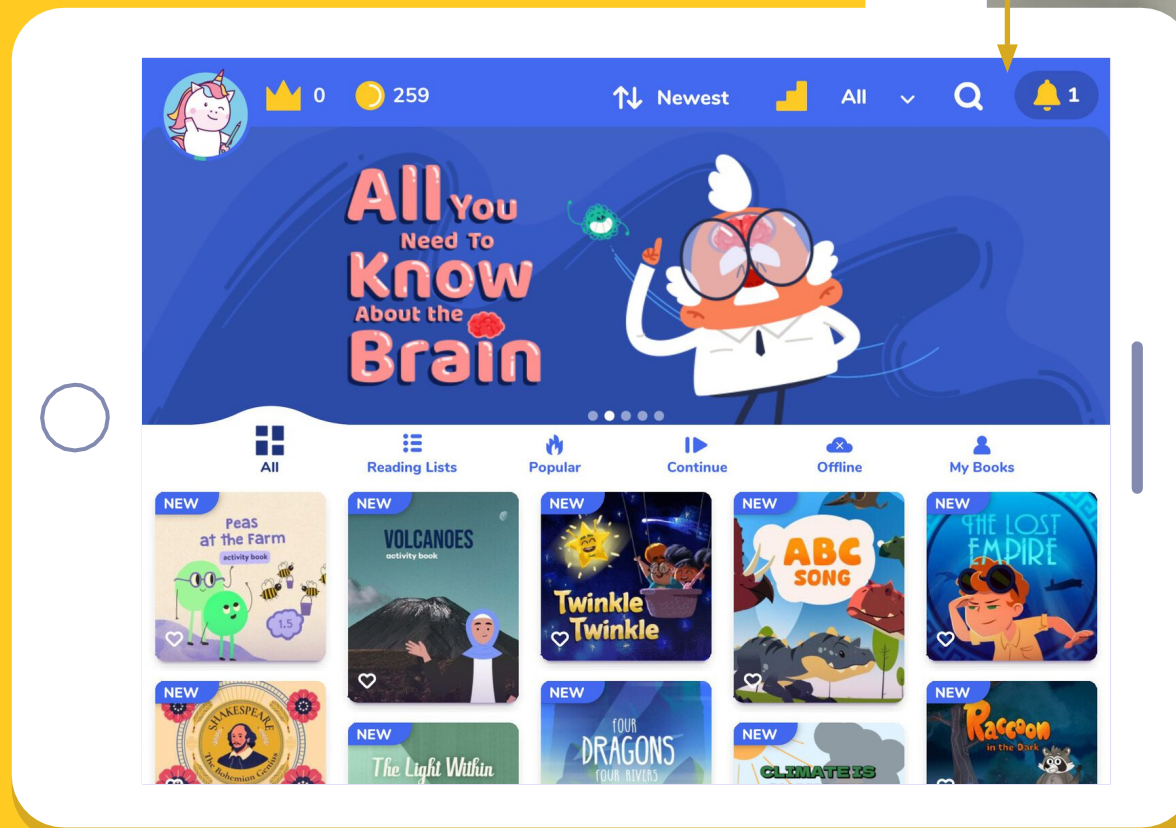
0 259 Newest All 1

All You Need To Know About the Brain

All
Reading Lists
Popular
Continue
Offline
My Books

NEW
Peas at the Farm
activity book
1.5

NEW
VOLCANOES
activity book

NEW
Twinkle Twinkle

NEW
ABC SONG

NEW
THE LOST EMPIRE

NEW
SHAKESPEARE
The Bohemian Genius

NEW
The Light Within

NEW
FOUR DRAGONS
FOUR RIVERS

NEW
CLIMATE IS

NEW
Raccoon
in the Dark